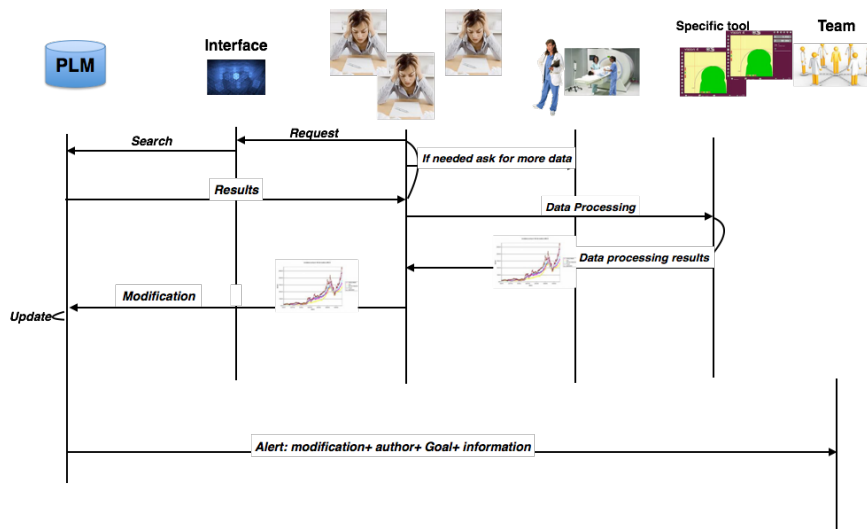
PLM

Interface

Specific tool

Team

Search

Request

If needed ask for more data

Results

Data Processing

Data processing results

Modification

Update

Alert: modification+ author+ Goal+ information